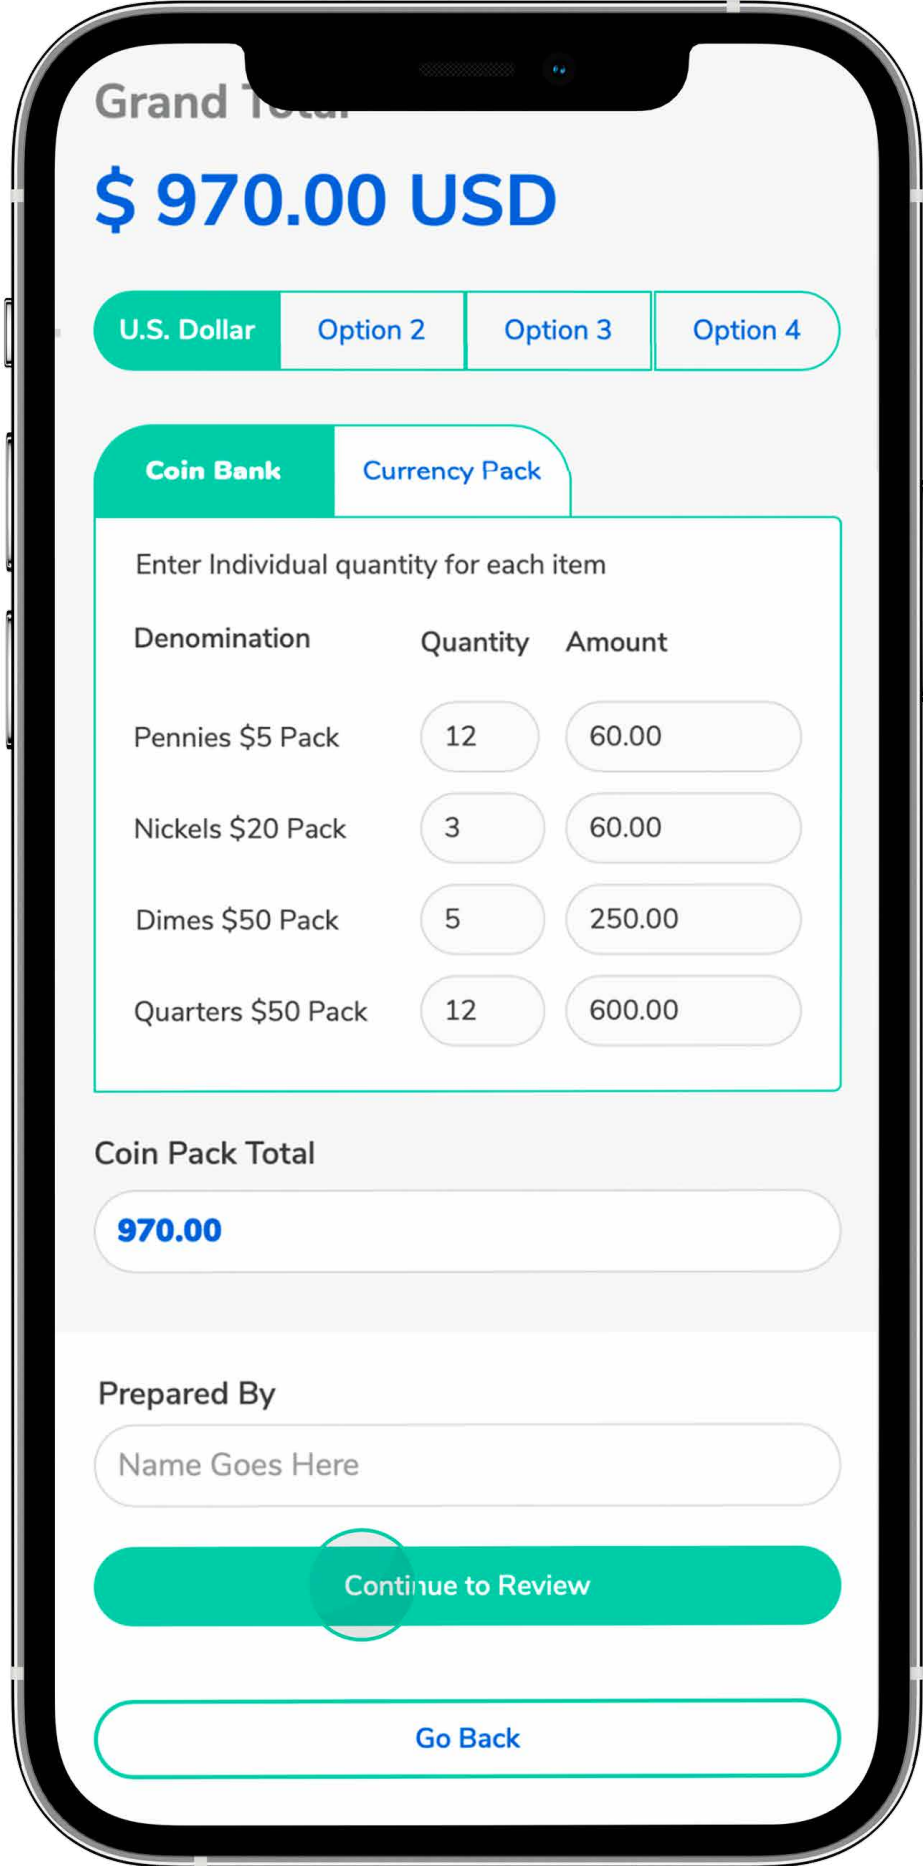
Grand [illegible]

$ 970.00 USD

U.S. Dollar | Option 2 | Option 3 | Option 4

Coin Bank | Currency Pack

Enter Individual quantity for each item

| Denomination | Quantity | Amount |
|---|---|---|
| Pennies $5 Pack | 12 | 60.00 |
| Nickels $20 Pack | 3 | 60.00 |
| Dimes $50 Pack | 5 | 250.00 |
| Quarters $50 Pack | 12 | 600.00 |

Coin Pack Total

970.00

Prepared By

Name Goes Here

Continue to Review

Go Back